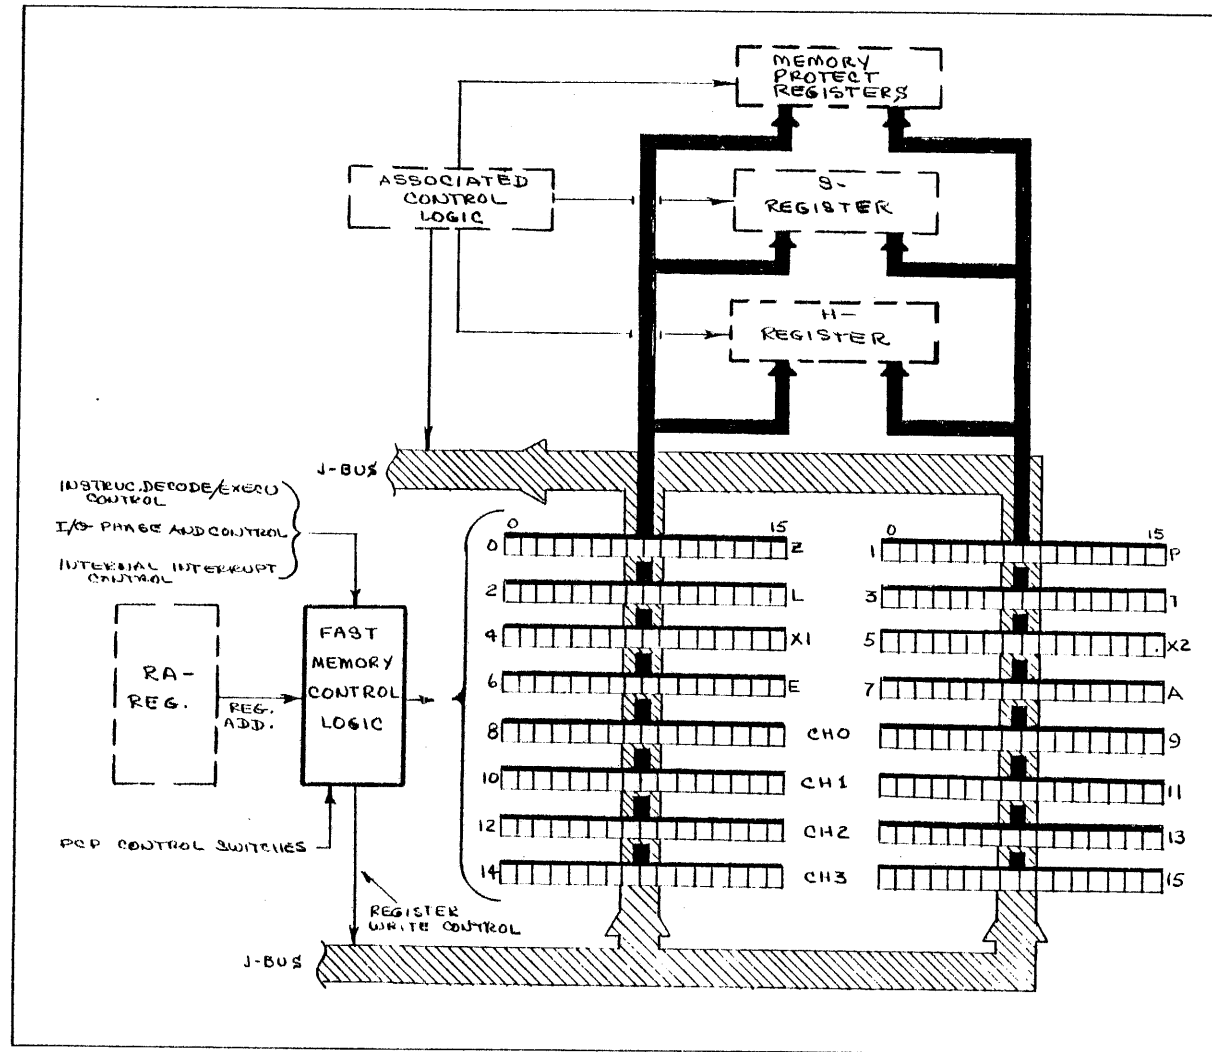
MEMORY PROTECT REGISTERS

ASSOCIATED CONTROL LOGIC

S-REGISTER

H-REGISTER

J-BUS

INSTRUC. DECODE/EXECU CONTROL

I/O PHASE AND CONTROL

INTERNAL INTERRUPT CONTROL

RA-REG.

REG. ADD.

FAST MEMORY CONTROL LOGIC

0 15
0 Z
2 L
4 X1
6 E
8 CH0
10 CH1
12 CH2
14 CH3

0 15
1 P
3 T
5 X2
7 A
9
11
13
15

PCP CONTROL SWITCHES

REGISTER WRITE CONTROL

J-BUS